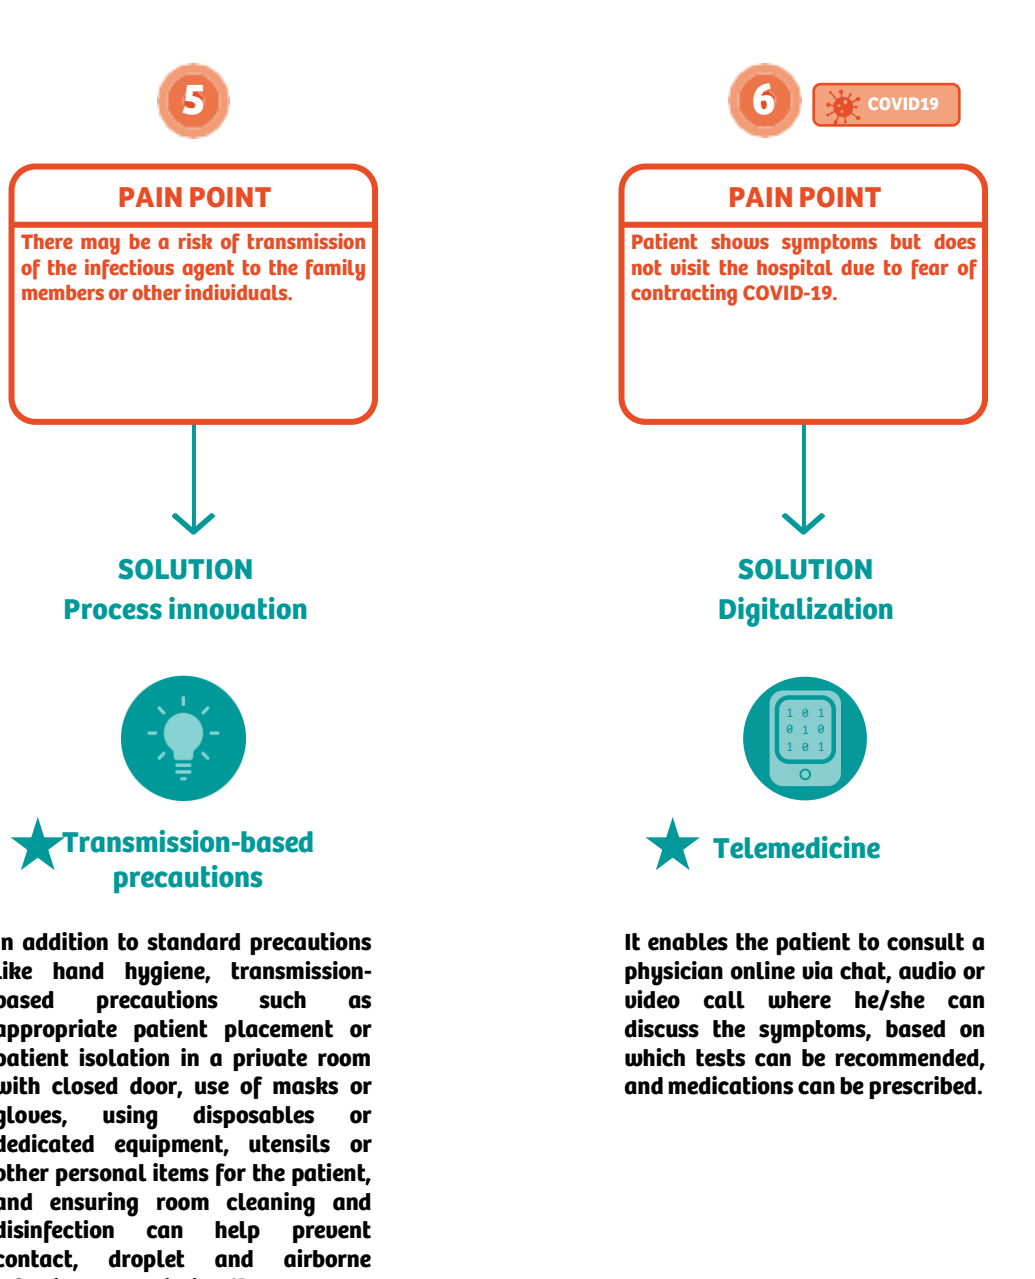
5

PAIN POINT

There may be a risk of transmission of the infectious agent to the family members or other individuals.

SOLUTION
Process innovation

Transmission-based precautions

n addition to standard precautions ike hand hygiene, transmission-based precautions such as appropriate patient placement or patient isolation in a private room with closed door, use of masks or gloves, using disposables or dedicated equipment, utensils or other personal items for the patient, and ensuring room cleaning and disinfection can help prevent contact, droplet and airborne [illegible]

6 COVID19

PAIN POINT

Patient shows symptoms but does not visit the hospital due to fear of contracting COVID-19.

SOLUTION
Digitalization

1 0 1
0 1 0
1 0 1

Telemedicine

It enables the patient to consult a physician online via chat, audio or video call where he/she can discuss the symptoms, based on which tests can be recommended, and medications can be prescribed.